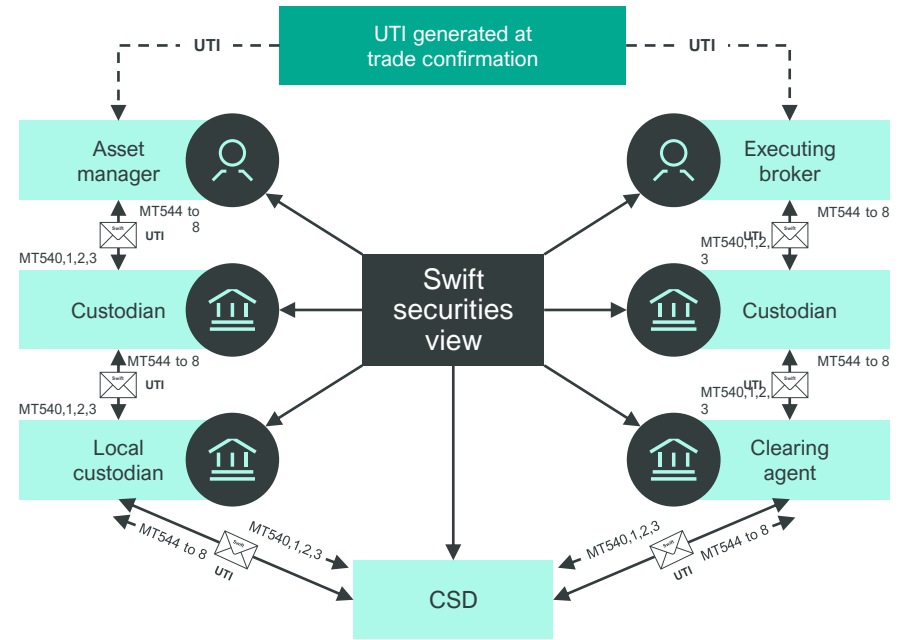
UTI generated at trade confirmation

UTI

UTI

Asset manager

Executing broker

MT544 to 8

UTI

MT540,1,2,3

MT544 to 8

UTI

MT540,1,2,3

Swift securities view

Custodian

Custodian

MT544 to 8

UTI

MT540,1,2,3

MT544 to 8

UTI

MT540,1,2,3

Local custodian

Clearing agent

MT544 to 8

MT540,1,2,3

UTI

MT540,1,2,3

MT544 to 8

UTI

CSD

Swift

Swift

Swift

Swift

Swift

Swift